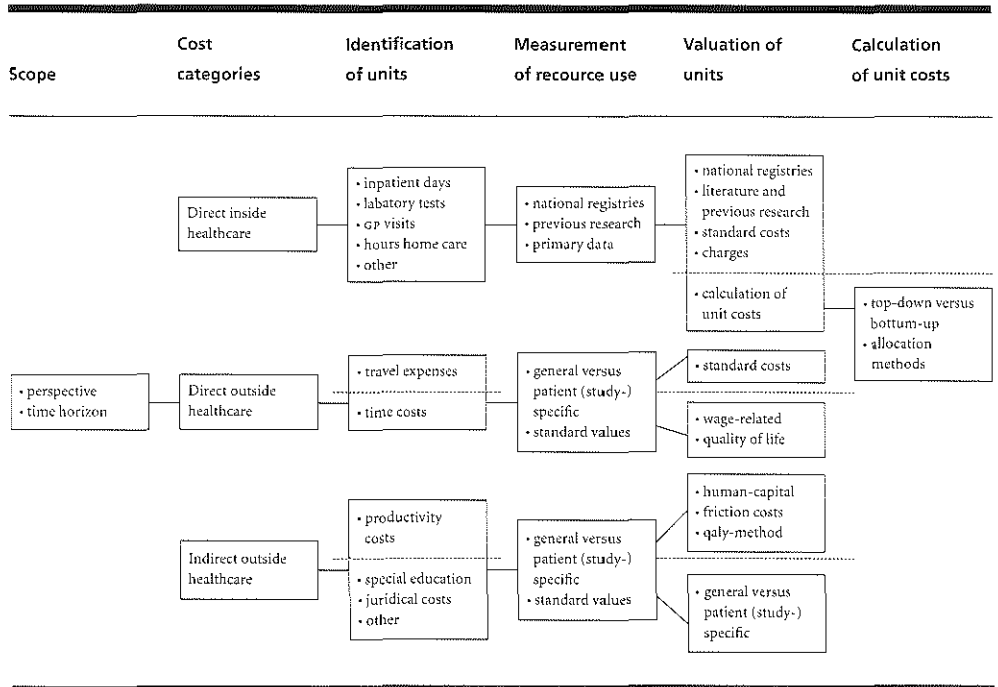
Scope | Cost categories | Identification of units | Measurement of recource use | Valuation of units | Calculation of unit costs

Direct inside healthcare

• inpatient days
• labatory tests
• GP visits
• hours home care
• other

• national registries
• previous research
• primary data

• national registries
• literature and previous research
• standard costs
• charges

• calculation of unit costs

• top-down versus bottum-up
• allocation methods

• perspective
• time horizon

Direct outside healthcare

• travel expenses

• time costs

• general versus patient (study-) specific
• standard values

• standard costs

• wage-related
• quality of life

Indirect outside healthcare

• productivity costs

• special education
• juridical costs
• other

• general versus patient (study-) specific
• standard values

• human-capital
• friction costs
• qaly-method

• general versus patient (study-) specific